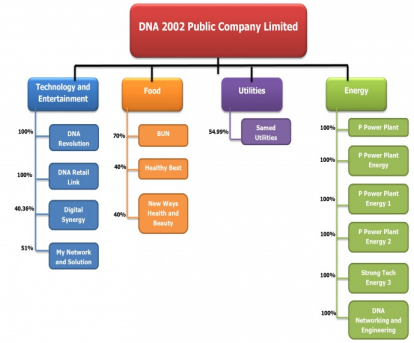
DNA 2002 Public Company Limited

Technology and Entertainment

100% DNA Revolution

100% DNA Retail Link

40.38% Digital Synergy

51% My Network and Solution

Food

70% BUN

40% Healthy Best

40% New Ways Health and Beauty

Utilities

54.99% Samed Utilities

Energy

100% P Power Plant

100% P Power Plant Energy

100% P Power Plant Energy 1

100% P Power Plant Energy 2

100% Strong Tech Energy 3

100% DNA Networking and Engineering